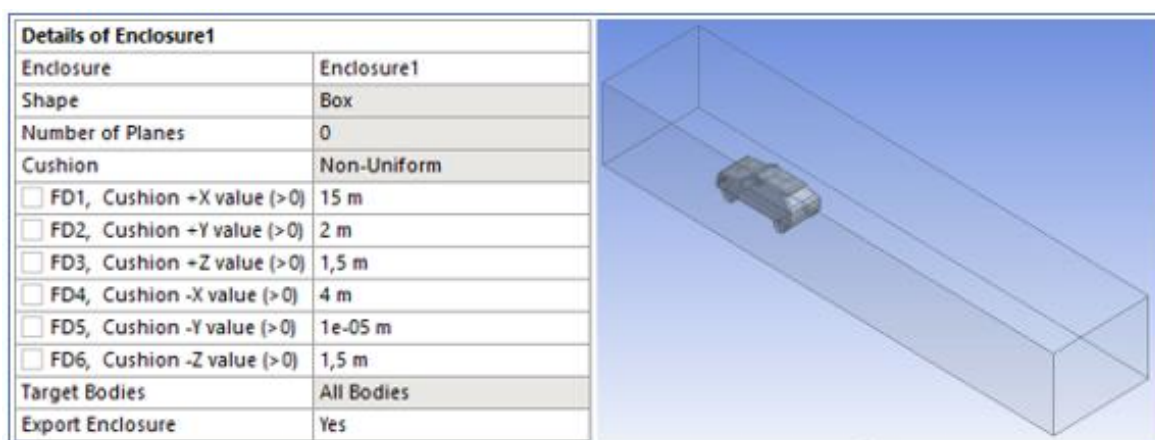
| Details of Enclosure1 | |
|---|---|
| Enclosure | Enclosure1 |
| Shape | Box |
| Number of Planes | 0 |
| Cushion | Non-Uniform |
| FD1, Cushion +X value (>0) | 15 m |
| FD2, Cushion +Y value (>0) | 2 m |
| FD3, Cushion +Z value (>0) | 1,5 m |
| FD4, Cushion -X value (>0) | 4 m |
| FD5, Cushion -Y value (>0) | 1e-05 m |
| FD6, Cushion -Z value (>0) | 1,5 m |
| Target Bodies | All Bodies |
| Export Enclosure | Yes |